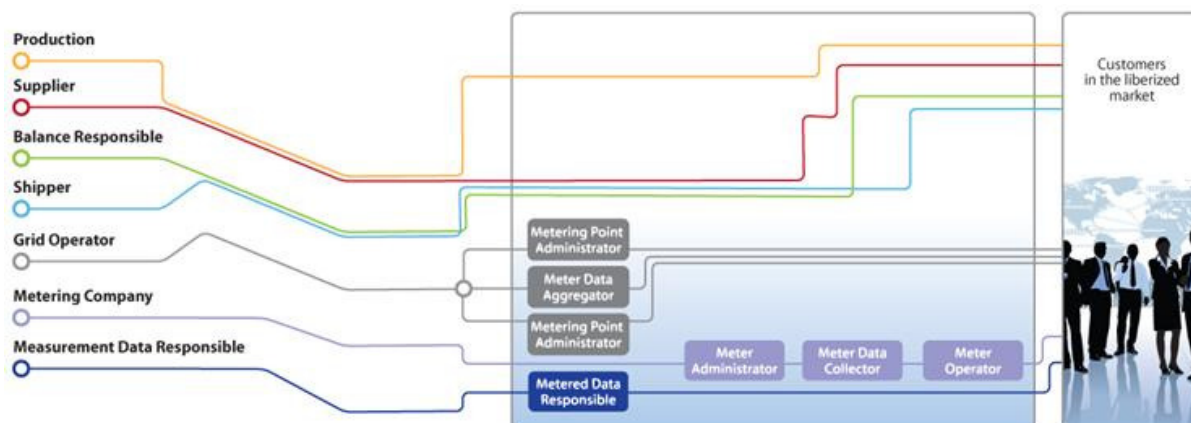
Production

Supplier

Balance Responsible

Shipper

Grid Operator

Metering Company

Measurement Data Responsible

Metering Point Administrator

Meter Data Aggregator

Metering Point Administrator

Metered Data Responsible

Meter Administrator

Meter Data Collector

Meter Operator

Customers in the liberized market